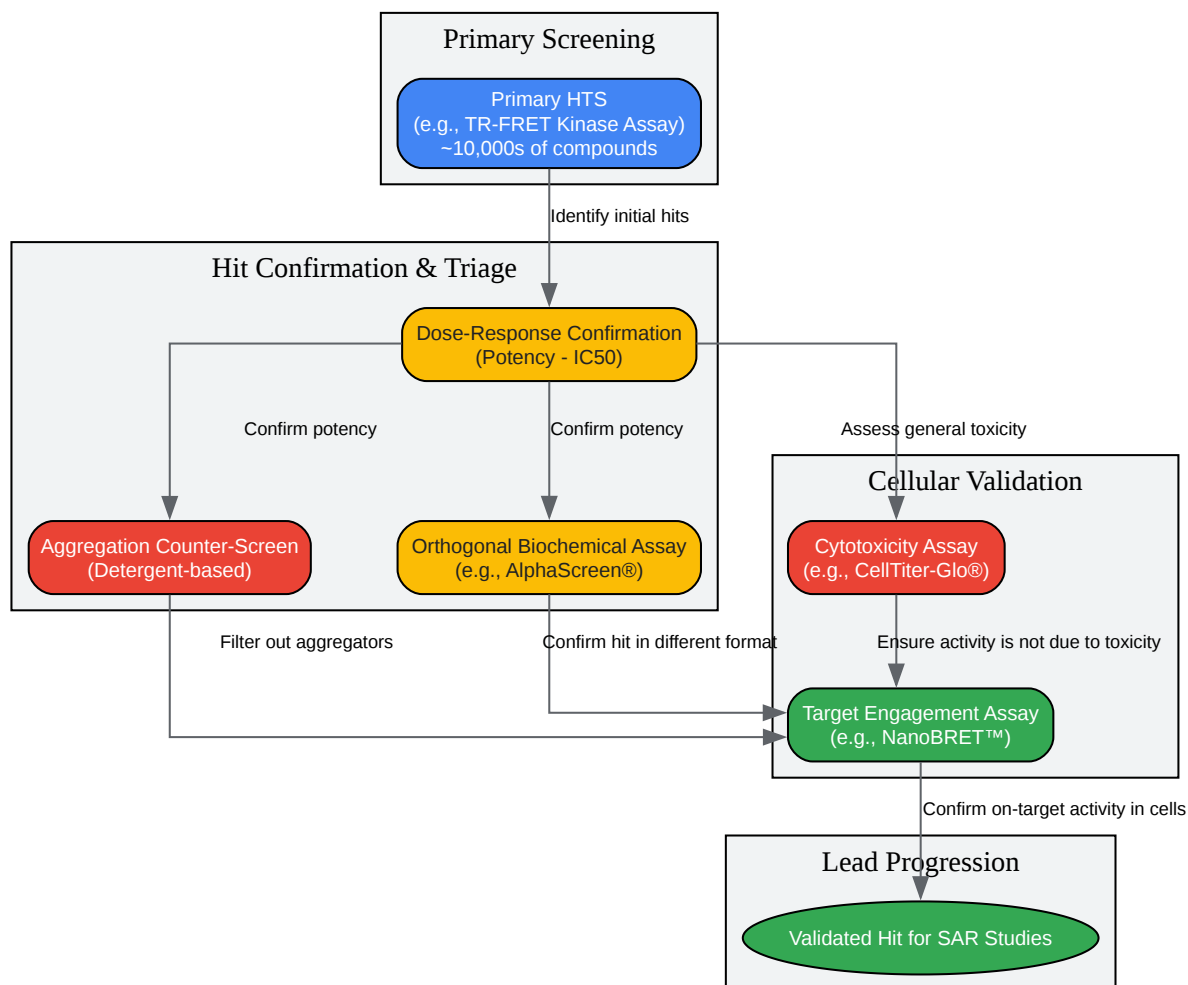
Primary Screening

Primary HTS
(e.g., TR-FRET Kinase Assay)
~10,000s of compounds

Identify initial hits

Hit Confirmation & Triage

Dose-Response Confirmation
(Potency - IC50)

Confirm potency

Confirm potency

Assess general toxicity

Cellular Validation

Aggregation Counter-Screen
(Detergent-based)

Orthogonal Biochemical Assay
(e.g., AlphaScreen®)

Cytotoxicity Assay
(e.g., CellTiter-Glo®)

Filter out aggregators

Confirm hit in different format

Ensure activity is not due to toxicity

Target Engagement Assay
(e.g., NanoBRET™)

Confirm on-target activity in cells

Lead Progression

Validated Hit for SAR Studies